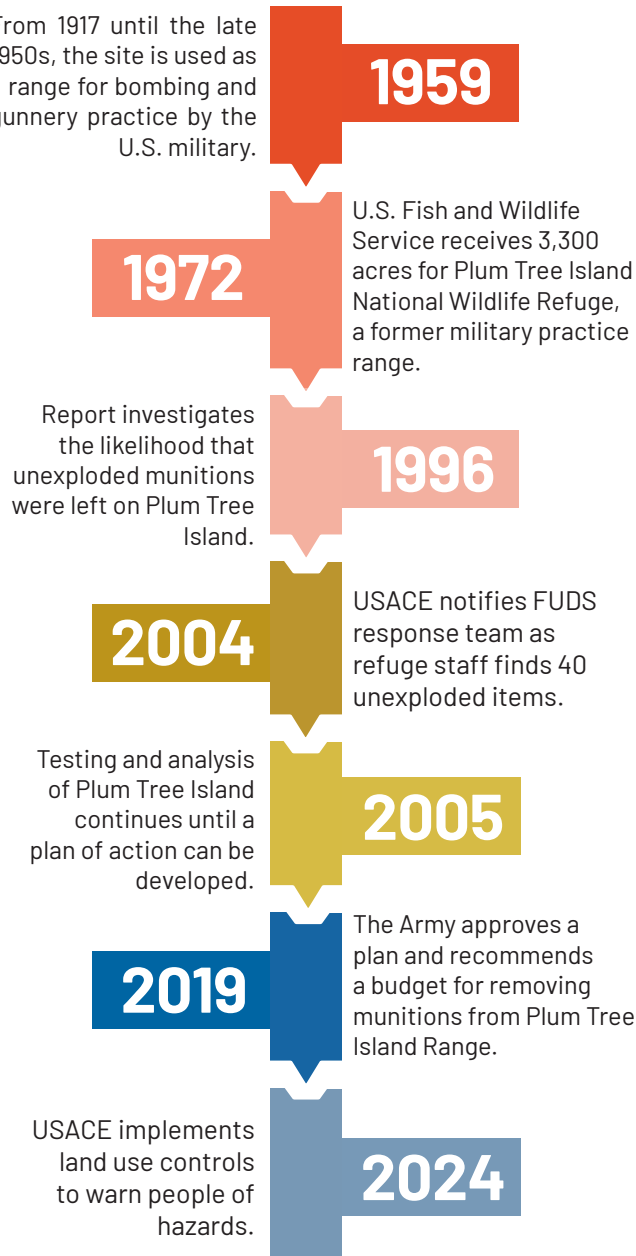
From 1917 until the late 1950s, the site is used as a range for bombing and gunnery practice by the U.S. military.

1959

1972

U.S. Fish and Wildlife Service receives 3,300 acres for Plum Tree Island National Wildlife Refuge, a former military practice range.

Report investigates the likelihood that unexploded munitions were left on Plum Tree Island.

1996

2004

USACE notifies FUDS response team as refuge staff finds 40 unexploded items.

Testing and analysis of Plum Tree Island continues until a plan of action can be developed.

2005

2019

The Army approves a plan and recommends a budget for removing munitions from Plum Tree Island Range.

USACE implements land use controls to warn people of hazards.

2024